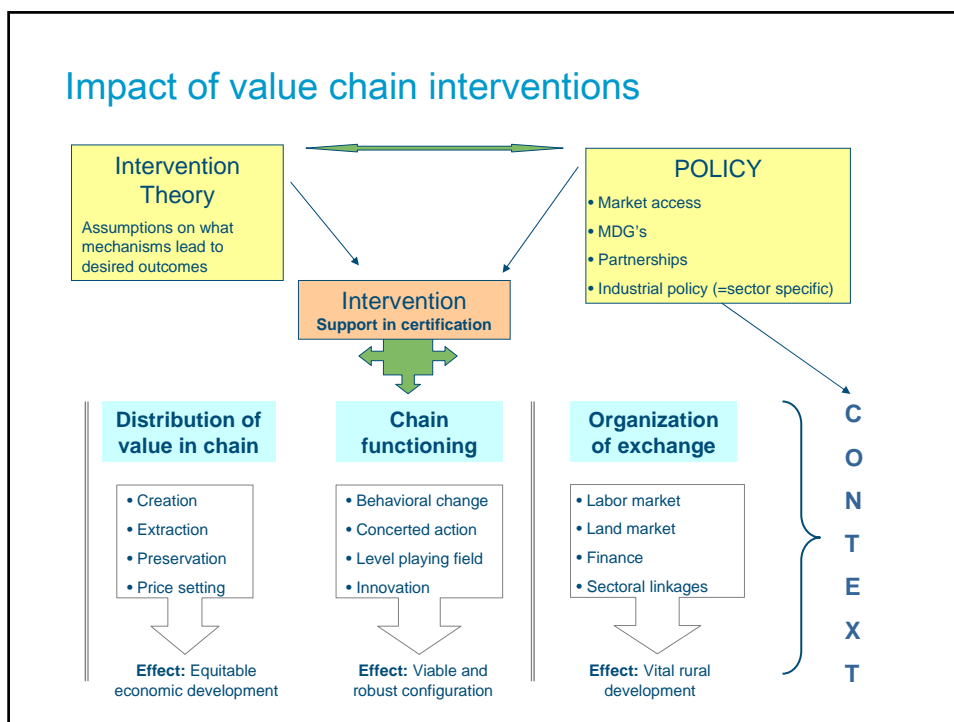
Impact of value chain interventions

Intervention Theory

Assumptions on what mechanisms lead to desired outcomes

POLICY

• Market access
• MDG's
• Partnerships
• Industrial policy (=sector specific)

Intervention
Support in certification

Distribution of value in chain

• Creation
• Extraction
• Preservation
• Price setting

Effect: Equitable economic development

Chain functioning

• Behavioral change
• Concerted action
• Level playing field
• Innovation

Effect: Viable and robust configuration

Organization of exchange

• Labor market
• Land market
• Finance
• Sectoral linkages

Effect: Vital rural development

C
O
N
T
E
X
T